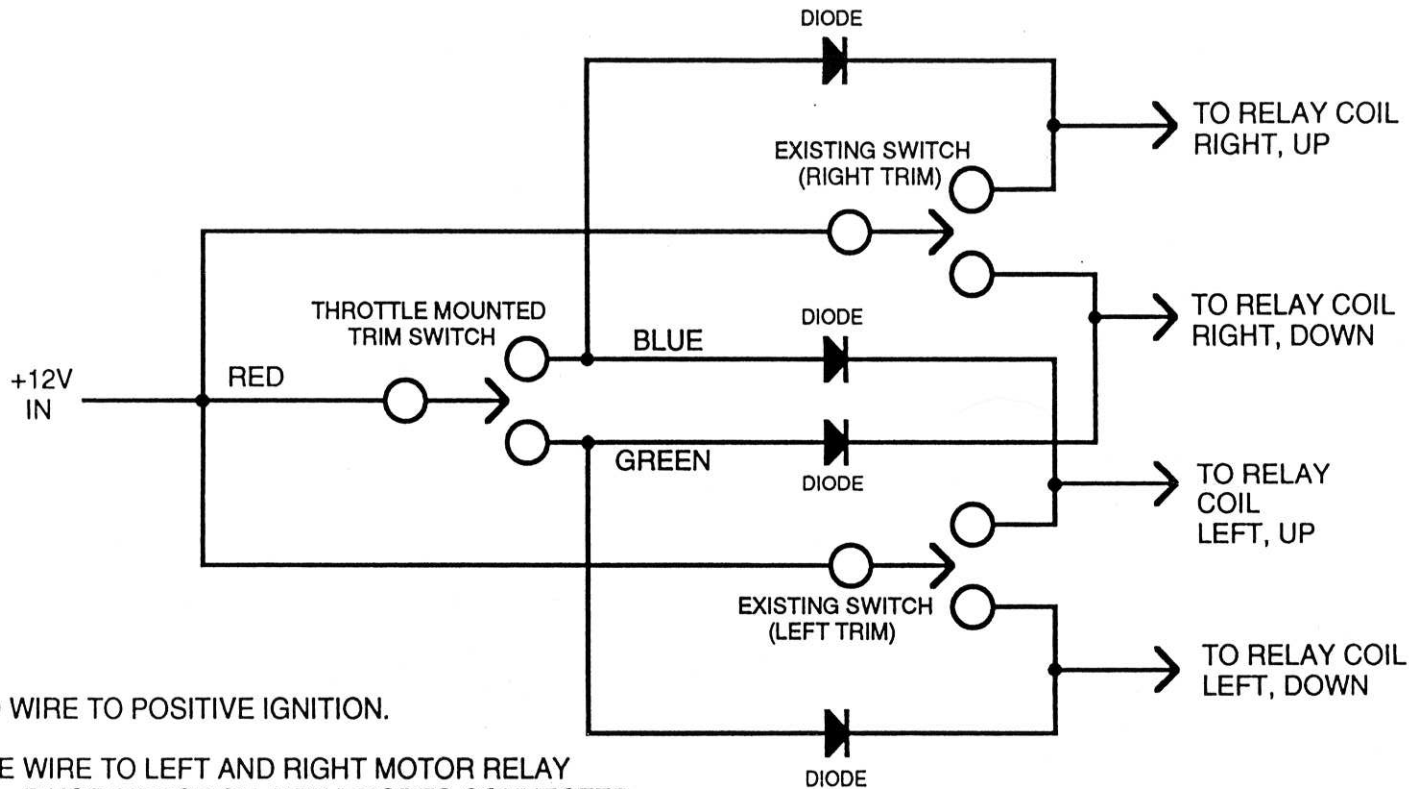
DIODE

TO RELAY COIL RIGHT, UP

EXISTING SWITCH (RIGHT TRIM)

TO RELAY COIL RIGHT, DOWN

THROTTLE MOUNTED TRIM SWITCH

DIODE

BLUE

+12V IN

RED

GREEN

DIODE

TO RELAY COIL LEFT, UP

EXISTING SWITCH (LEFT TRIM)

TO RELAY COIL LEFT, DOWN

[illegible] WIRE TO POSITIVE IGNITION.

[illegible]E WIRE TO LEFT AND RIGHT MOTOR RELAY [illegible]

DIODE